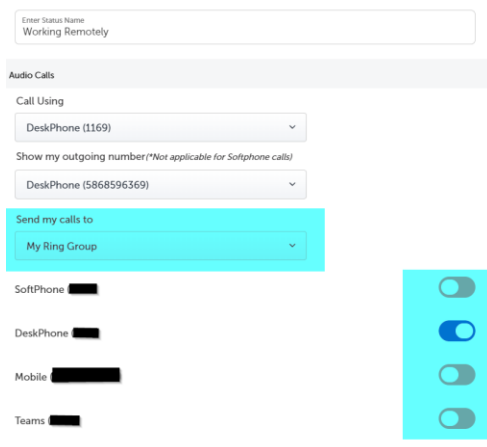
Enter Status Name
Working Remotely

Audio Calls

Call Using

DeskPhone (1169)

Show my outgoing number(*Not applicable for Softphone calls)

DeskPhone (5868596369)

Send my calls to

My Ring Group

SoftPhone ([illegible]

DeskPhone ([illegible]

Mobile ([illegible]

Teams ([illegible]